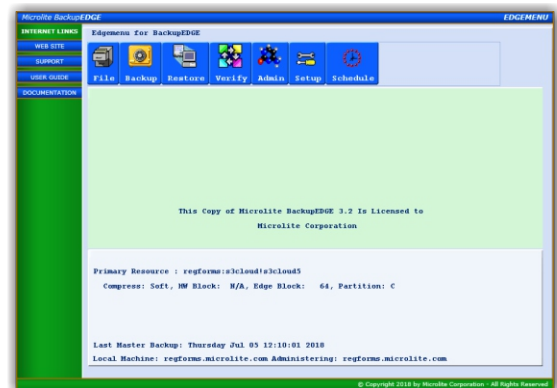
Microlite BackupEDGE

EDGEMENU

INTERNET LINKS

WEB SITE

SUPPORT

USER GUIDE

DOCUMENTATION

Edgemenu for BackupEDGE

File Backup Restore Verify Admin Setup Schedule

This Copy of Microlite BackupEDGE 3.2 Is Licensed to

Microlite Corporation

Primary Resource : regforms:s3cloud!s3cloud5

Compress: Soft, HW Block: N/A, Edge Block: 64, Partition: C

Last Master Backup: Thursday Jul 05 12:10:01 2018

Local Machine: regforms.microlite.com Administering: regforms.microlite.com

© Copyright 2018 by Microlite Corporation - All Rights Reserved